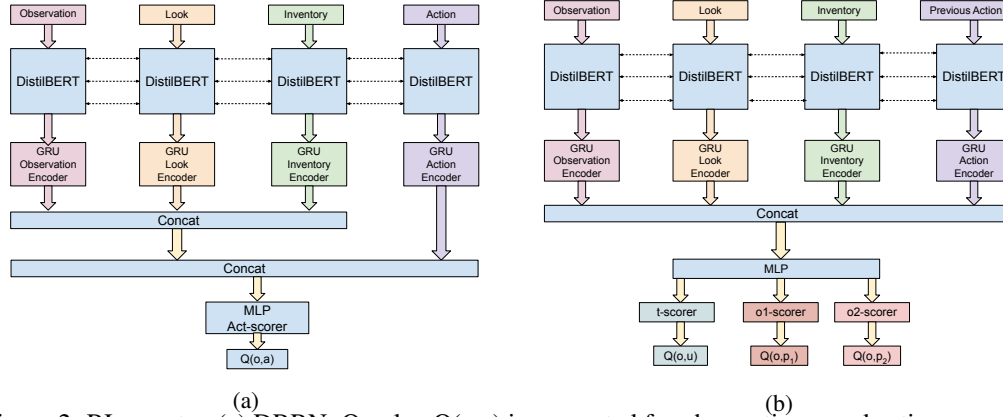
Observation

Look

Inventory

Action

DistilBERT

DistilBERT

DistilBERT

DistilBERT

GRU Observation Encoder

GRU Look Encoder

GRU Inventory Encoder

GRU Action Encoder

Concat

Concat

MLP Act-scorer

Q(o,a)

(a)

Observation

Look

Inventory

Previous Action

DistilBERT

DistilBERT

DistilBERT

DistilBERT

GRU Observation Encoder

GRU Look Encoder

GRU Inventory Encoder

GRU Action Encoder

Concat

MLP

t-scorer

o1-scorer

o2-scorer

Q(o,u)

$Q(o,p_1)$

$Q(o,p_2)$

(b)